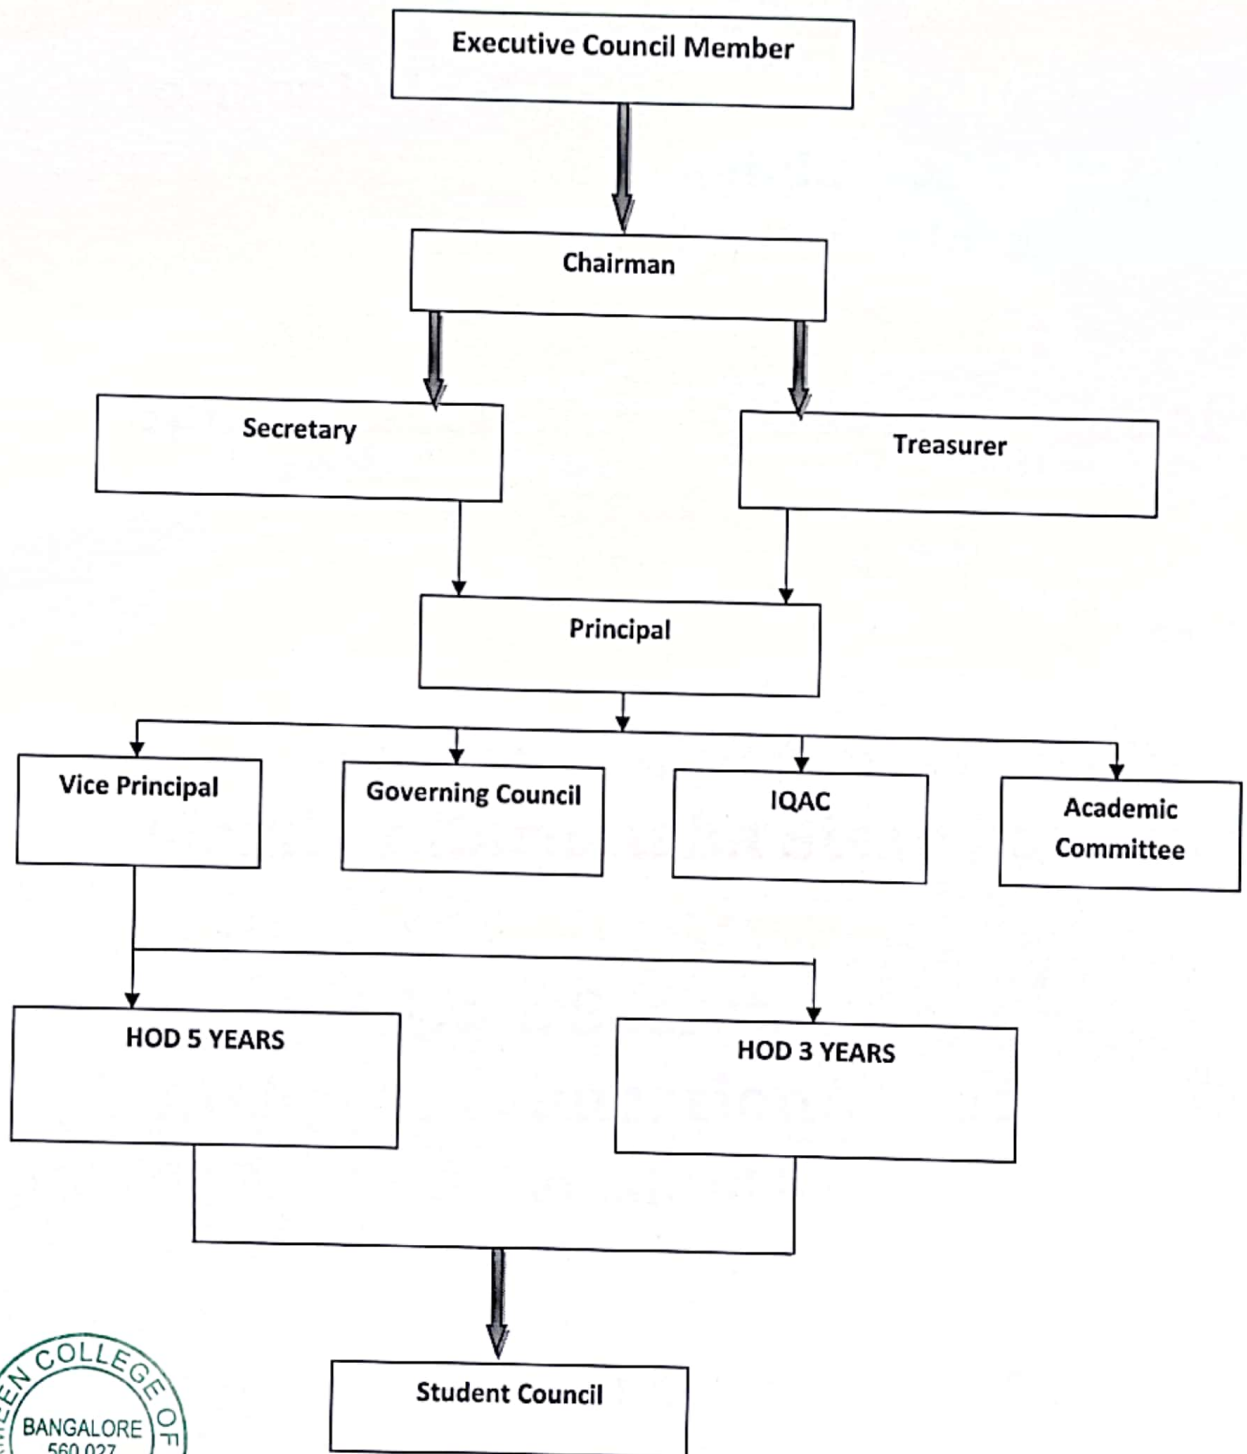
Executive Council Member

Chairman

Secretary

Treasurer

Principal

Vice Principal

Governing Council

IQAC

Academic Committee

HOD 5 YEARS

HOD 3 YEARS

Student Council

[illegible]EN COLLEGE OF
BANGALORE
560 027